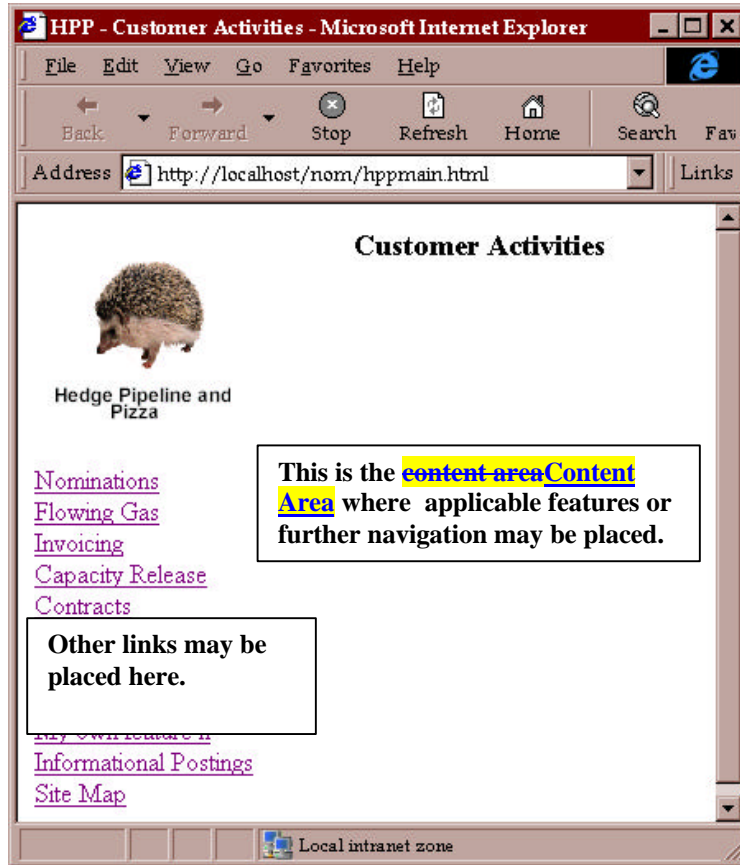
HPP - Customer Activities - Microsoft Internet Explorer

File Edit View Go Favorites Help

Back Forward Stop Refresh Home Search Fav

Address http://localhost/nom/hppmain.html Links

Customer Activities

Hedge Pipeline and Pizza

Nominations
Flowing Gas
Invoicing
Capacity Release
Contracts

This is the ~~content area~~Content Area where applicable features or further navigation may be placed.

Other links may be placed here.

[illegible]
Informational Postings
Site Map

Local intranet zone